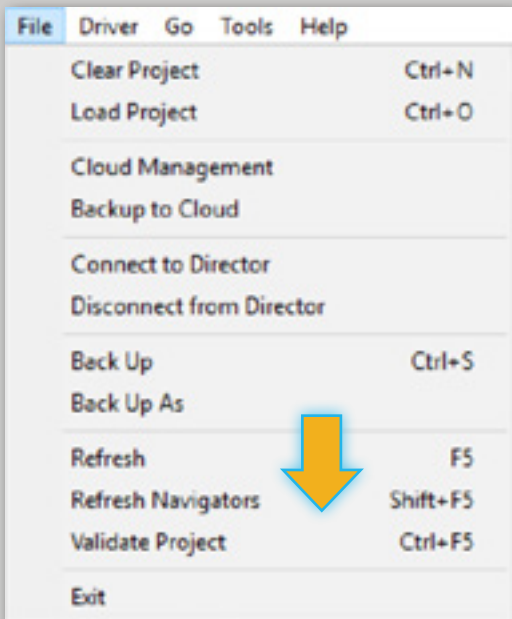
File Driver Go Tools Help

Clear Project Ctrl+N
Load Project Ctrl+O

Cloud Management
Backup to Cloud

Connect to Director
Disconnect from Director

Back Up Ctrl+S
Back Up As

Refresh F5
Refresh Navigators Shift+F5
Validate Project Ctrl+F5

Exit